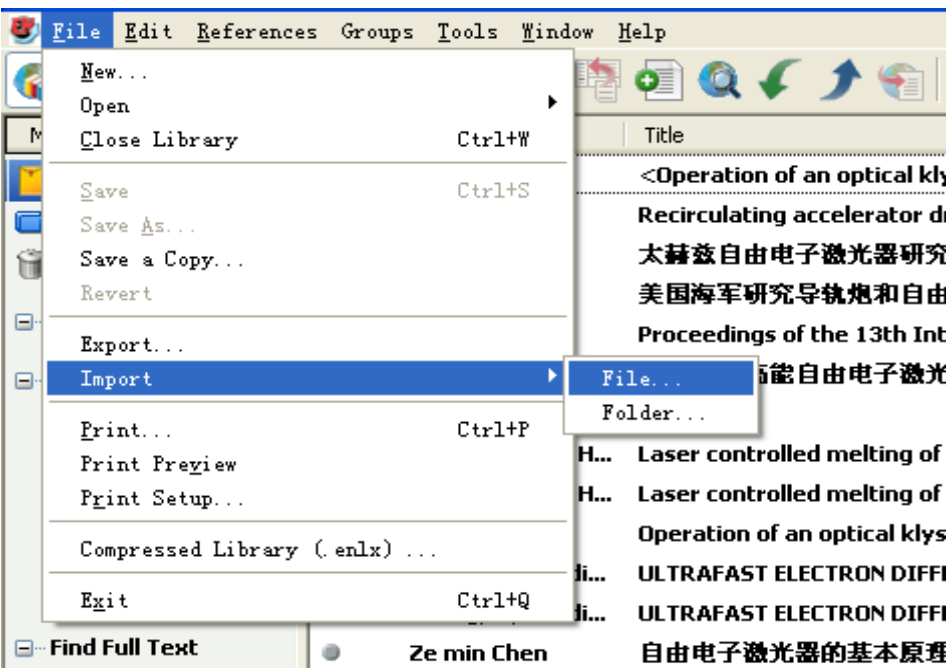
File Edit References Groups Tools Window Help

New...
Open
Close Library Ctrl+W
Save Ctrl+S
Save As...
Save a Copy...
Revert
Export...
Import
Print... Ctrl+P
Print Preview
Print Setup...
Compressed Library (.enlx) ...
Exit Ctrl+Q

File...
Folder...

M
Title
<Operation of an optical kly
Recirculating accelerator d
太赫兹自由电子激光器研究
美国海军研究导轨炮和自由
Proceedings of the 13th Int
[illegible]能自由电子激光
H... Laser controlled melting of
H... Laser controlled melting of
Operation of an optical klys
di... ULTRAFAST ELECTRON DIFF
di... ULTRAFAST ELECTRON DIFF
Find Full Text
Ze min Chen 自由电子激光器的基本原理